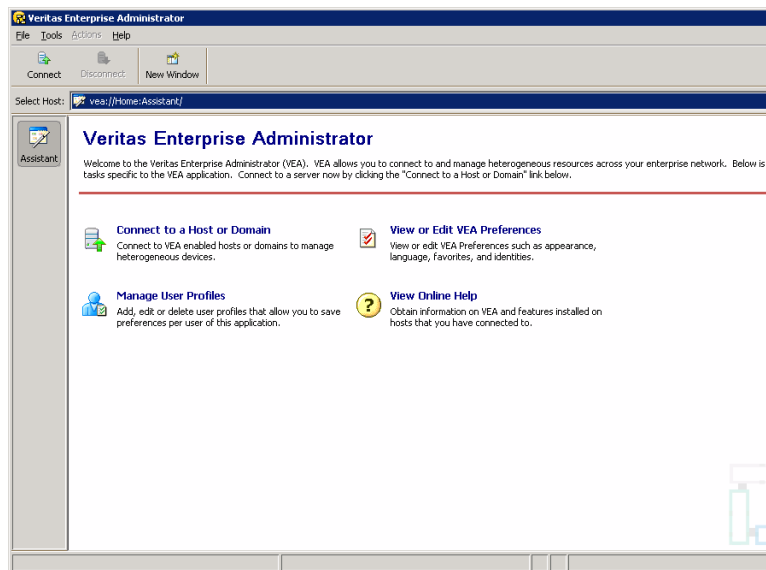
Veritas Enterprise Administrator

File Tools Actions Help

Connect Disconnect New Window

Select Host: vea://Home:Assistant/

Assistant

Veritas Enterprise Administrator

Welcome to the Veritas Enterprise Administrator (VEA). VEA allows you to connect to and manage heterogeneous resources across your enterprise network. Below is tasks specific to the VEA application. Connect to a server now by clicking the "Connect to a Host or Domain" link below.

Connect to a Host or Domain
Connect to VEA enabled hosts or domains to manage heterogeneous devices.

View or Edit VEA Preferences
View or edit VEA Preferences such as appearance, language, favorites, and identities.

Manage User Profiles
Add, edit or delete user profiles that allow you to save preferences per user of this application.

View Online Help
Obtain information on VEA and features installed on hosts that you have connected to.